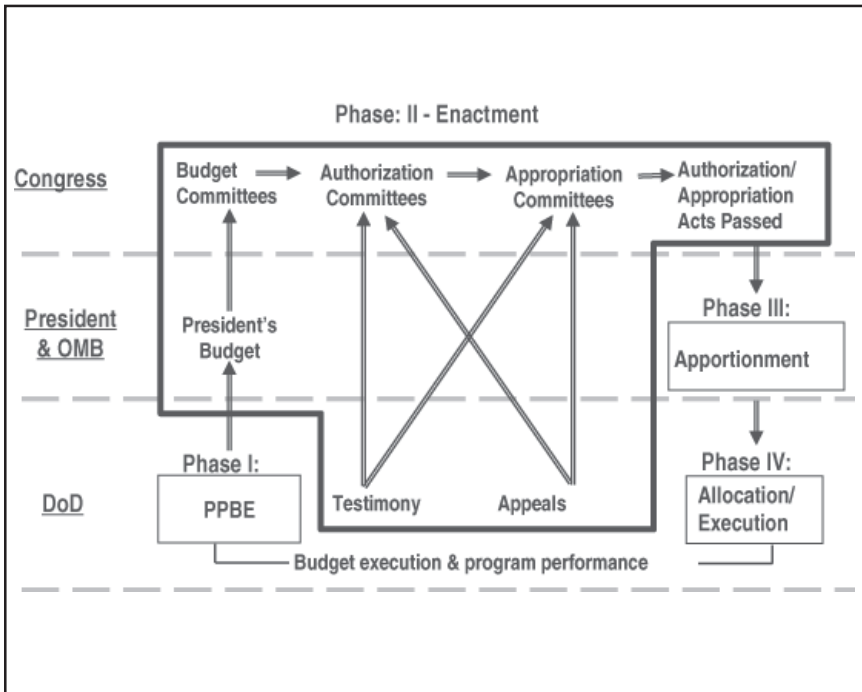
Phase: II - Enactment

Congress

Budget Committees

Authorization Committees

Appropriation Committees

Authorization/ Appropriation Acts Passed

President & OMB

President's Budget

Phase III:

Apportionment

Phase I:

DoD

PPBE

Testimony

Appeals

Phase IV:

Allocation/ Execution

Budget execution & program performance